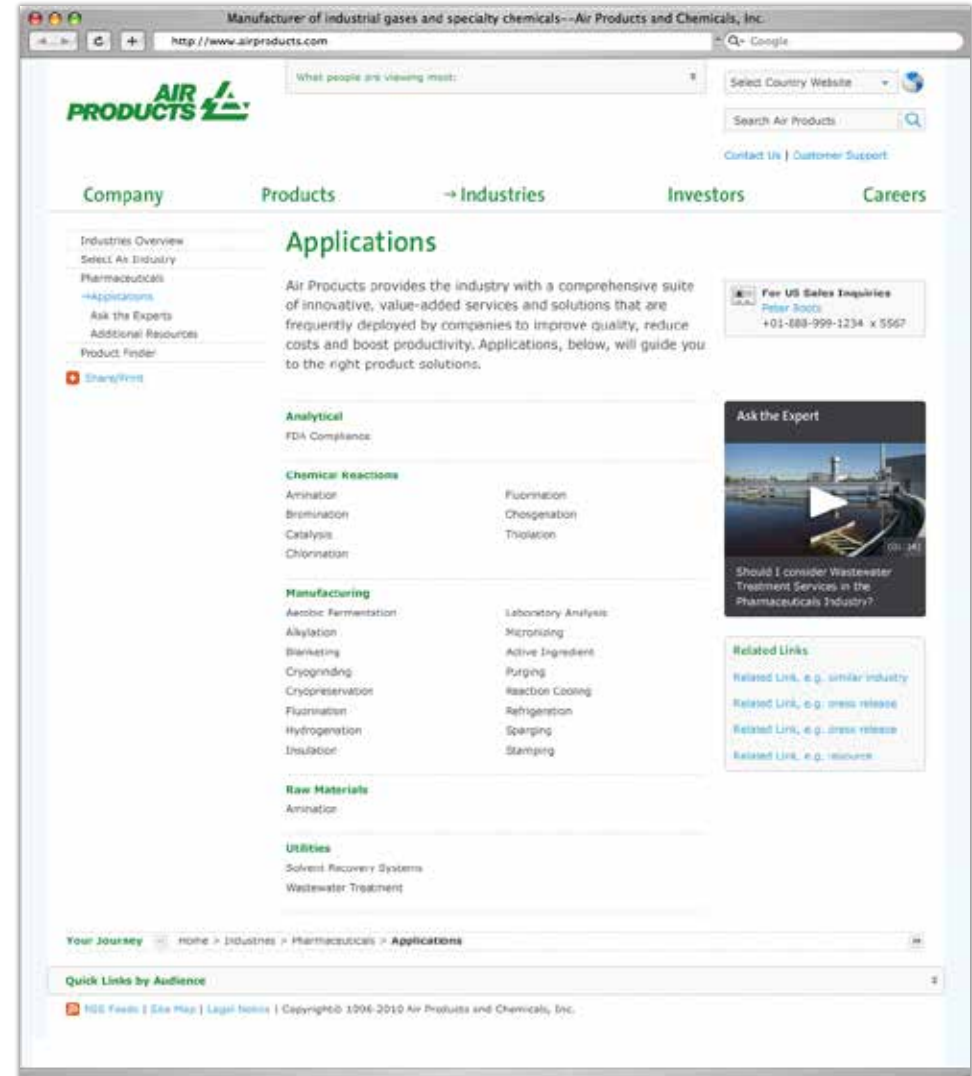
Manufacturer of industrial gases and specialty chemicals--Air Products and Chemicals, Inc.

http://www.airproducts.com

Q- Google

AIR PRODUCTS

What people are viewing most:

Select Country Website

Search Air Products

Contact Us | Customer Support

Company Products →Industries Investors Careers

Industries Overview
Select An Industry
Pharmaceuticals
→Applications
Ask the Experts
Additional Resources
Product Finder

Share/Print

Applications

Air Procucts provides the industry with a comprehensive suite of innovative, value-added services and solutions that are frequently deployed by companies to improve quality, reduce costs and boost productivity. Applications, below, will guide you to the right product solutions.

For US Sales Inquiries
Peter Boots
+01-888-999-1234 x 5567

Analytical
FDA Compliance

Chemical Reactions
Amination
Bromination
Catalysis
Chlorination
Fluorination
Chosgenation
Thiolation

Manufacturing
Aerobic Fermentation
Alkylation
Blanketing
Cryogrinding
Cryopreservation
Fluorination
Hydrogenation
Insulation
Laboratory Analysis
Micronizing
Active Ingredient
Purging
Reaction Cooling
Refrigeration
Sparging
Stamping

Raw Materials
Amination

Utilities
Solvent Recovery Systems
Wastewater Treatment

Ask the Expert

00:28

Should I consider Wastewater Treatment Services in the Pharmaceuticals Industry?

Related Links
Related Link, e.g. similar industry
Related Link, e.g. press release
Related Link, e.g. press release
Related Link, e.g. resource

Your Journey Home > Industries > Pharmaceuticals > Applications

Quick Links by Audience

RSS Feeds | Site Map | Legal Notice | Copyright© 1996-2010 Air Products and Chemicals, Inc.